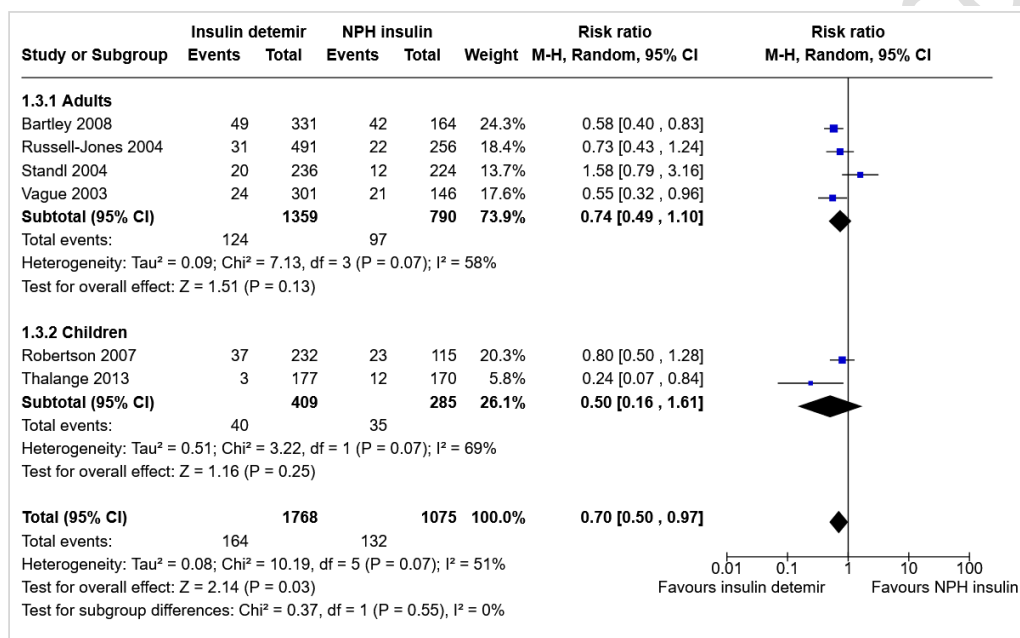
| Study or Subgroup | Insulin detemir Events | Insulin detemir Total | NPH insulin Events | NPH insulin Total | Weight | Risk ratio M-H, Random, 95% CI |
|---|---|---|---|---|---|---|
| **1.3.1 Adults** | | | | | | |
| Bartley 2008 | 49 | 331 | 42 | 164 | 24.3% | 0.58 [0.40 , 0.83] |
| Russell-Jones 2004 | 31 | 491 | 22 | 256 | 18.4% | 0.73 [0.43 , 1.24] |
| Standl 2004 | 20 | 236 | 12 | 224 | 13.7% | 1.58 [0.79 , 3.16] |
| Vague 2003 | 24 | 301 | 21 | 146 | 17.6% | 0.55 [0.32 , 0.96] |
| **Subtotal (95% CI)** | | **1359** | | **790** | **73.9%** | **0.74 [0.49 , 1.10]** |
| Total events: | 124 | | 97 | | | |

Heterogeneity: Tau² = 0.09; Chi² = 7.13, df = 3 (P = 0.07); I² = 58%
Test for overall effect: Z = 1.51 (P = 0.13)

| Study or Subgroup | Insulin detemir Events | Insulin detemir Total | NPH insulin Events | NPH insulin Total | Weight | Risk ratio M-H, Random, 95% CI |
|---|---|---|---|---|---|---|
| **1.3.2 Children** | | | | | | |
| Robertson 2007 | 37 | 232 | 23 | 115 | 20.3% | 0.80 [0.50 , 1.28] |
| Thalange 2013 | 3 | 177 | 12 | 170 | 5.8% | 0.24 [0.07 , 0.84] |
| **Subtotal (95% CI)** | | **409** | | **285** | **26.1%** | **0.50 [0.16 , 1.61]** |
| Total events: | 40 | | 35 | | | |

Heterogeneity: Tau² = 0.51; Chi² = 3.22, df = 1 (P = 0.07); I² = 69%
Test for overall effect: Z = 1.16 (P = 0.25)

| Study or Subgroup | Insulin detemir Events | Insulin detemir Total | NPH insulin Events | NPH insulin Total | Weight | Risk ratio M-H, Random, 95% CI |
|---|---|---|---|---|---|---|
| **Total (95% CI)** | | **1768** | | **1075** | **100.0%** | **0.70 [0.50 , 0.97]** |
| Total events: | 164 | | 132 | | | |

Heterogeneity: Tau² = 0.08; Chi² = 10.19, df = 5 (P = 0.07); I² = 51%
Test for overall effect: Z = 2.14 (P = 0.03)
Test for subgroup differences: Chi² = 0.37, df = 1 (P = 0.55), I² = 0%

Risk ratio
M-H, Random, 95% CI

0.01 0.1 1 10 100
Favours insulin detemir Favours NPH insulin